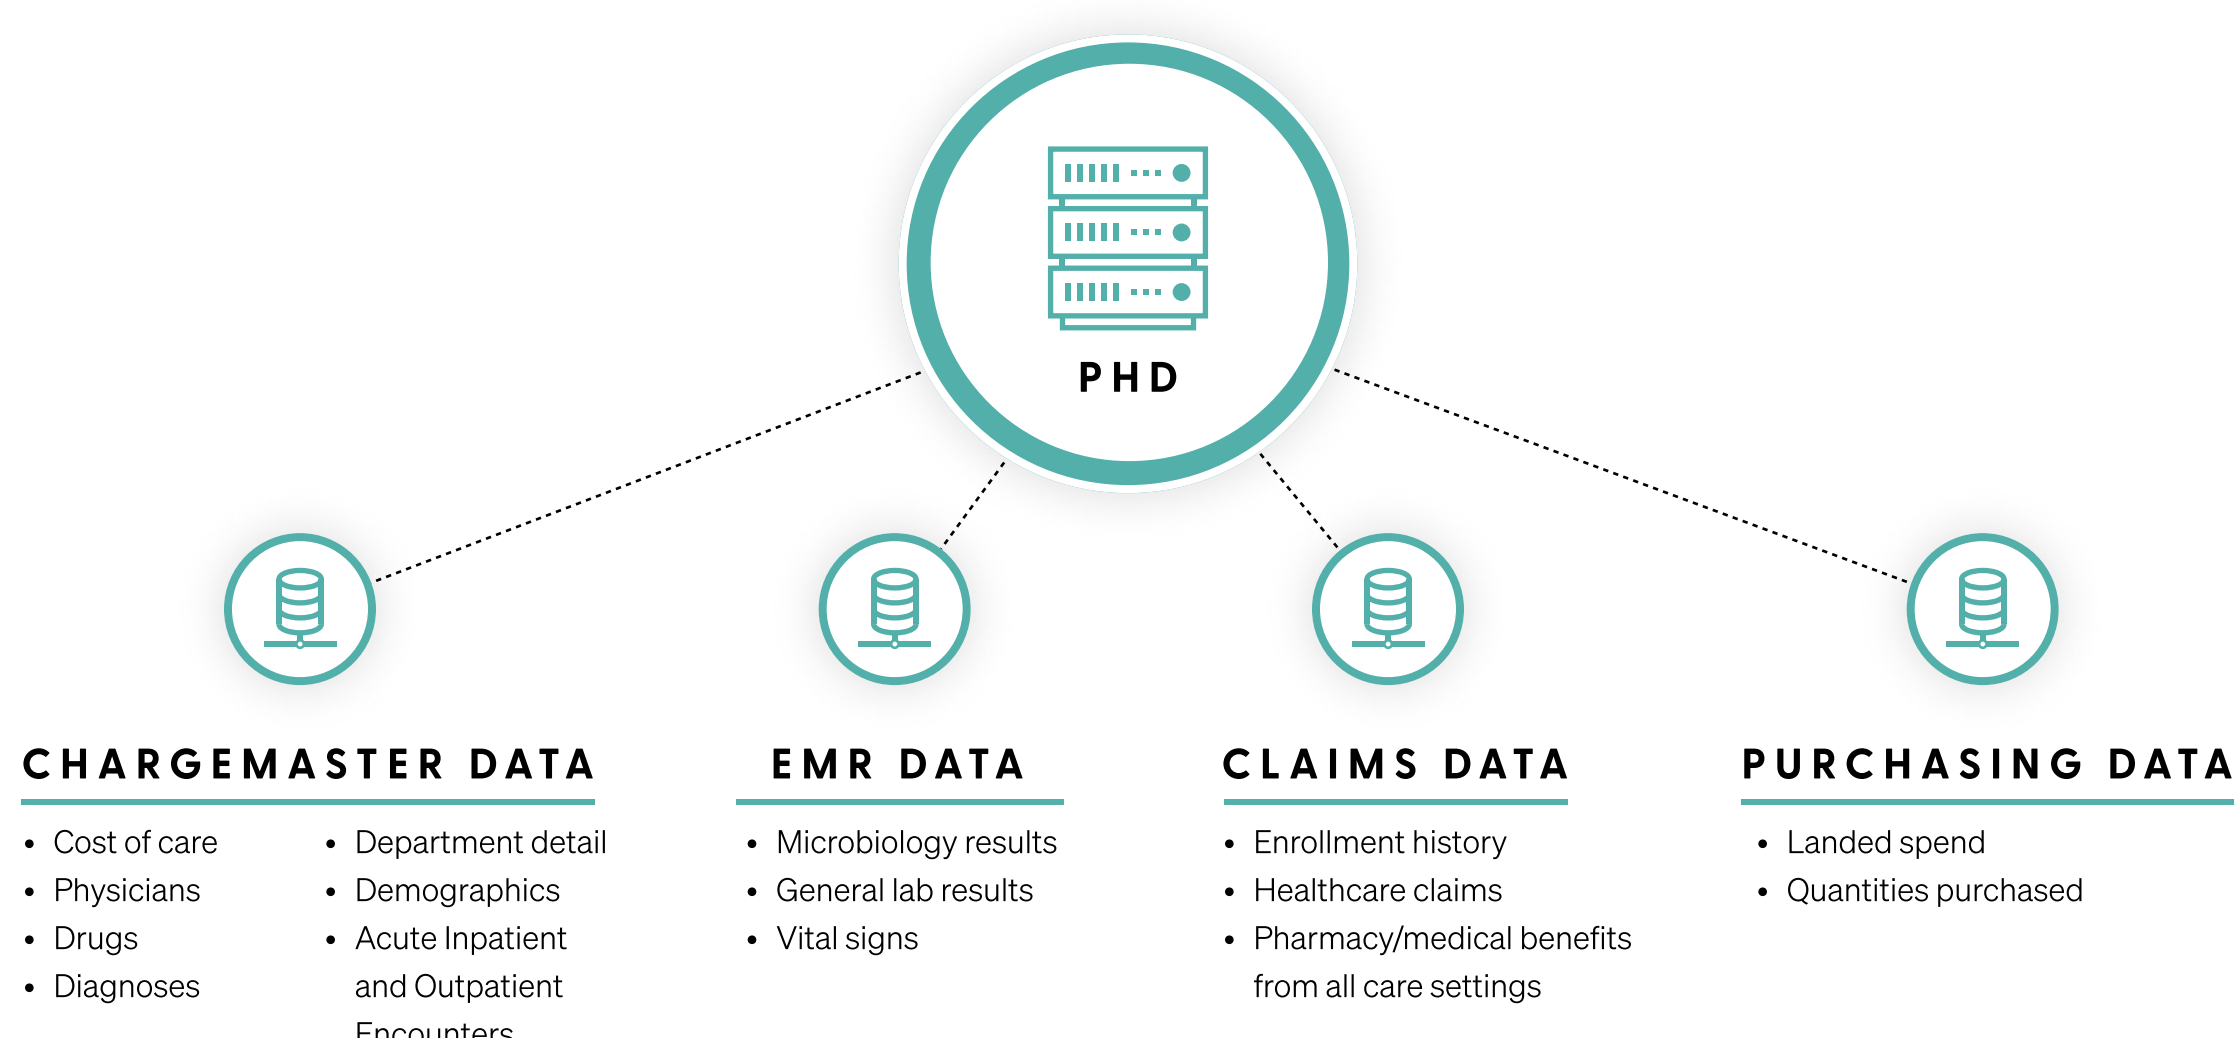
PHD

CHARGEMASTER DATA

- Cost of care
- Physicians
- Drugs
- Diagnoses

- Department detail
- Demographics
- Acute Inpatient and Outpatient Encounters

EMR DATA

- Microbiology results
- General lab results
- Vital signs

CLAIMS DATA

- Enrollment history
- Healthcare claims
- Pharmacy/medical benefits from all care settings

PURCHASING DATA

- Landed spend
- Quantities purchased